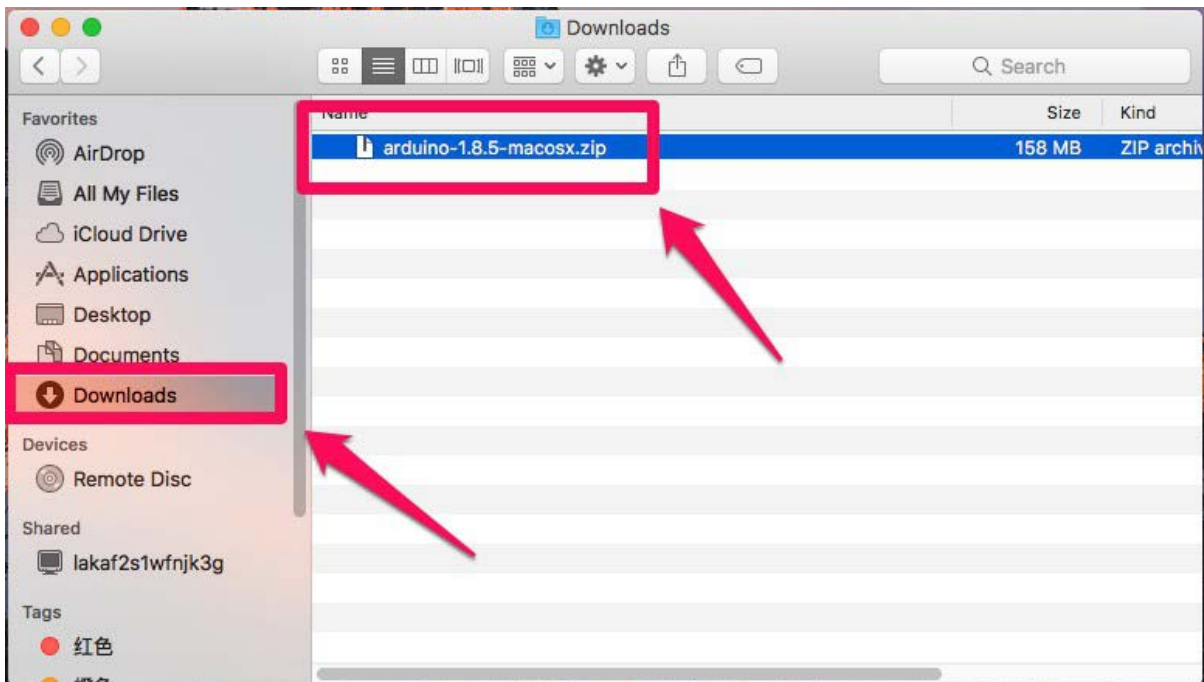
Downloads

Search

Favorites
AirDrop
All My Files
iCloud Drive
Applications
Desktop
Documents
Downloads

Devices
Remote Disc

Shared
lakaf2s1wfnjk3g

Tags
红色
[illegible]

| Name | Size | Kind |
|---|---|---|
| arduino-1.8.5-macosx.zip | 158 MB | ZIP archiv |